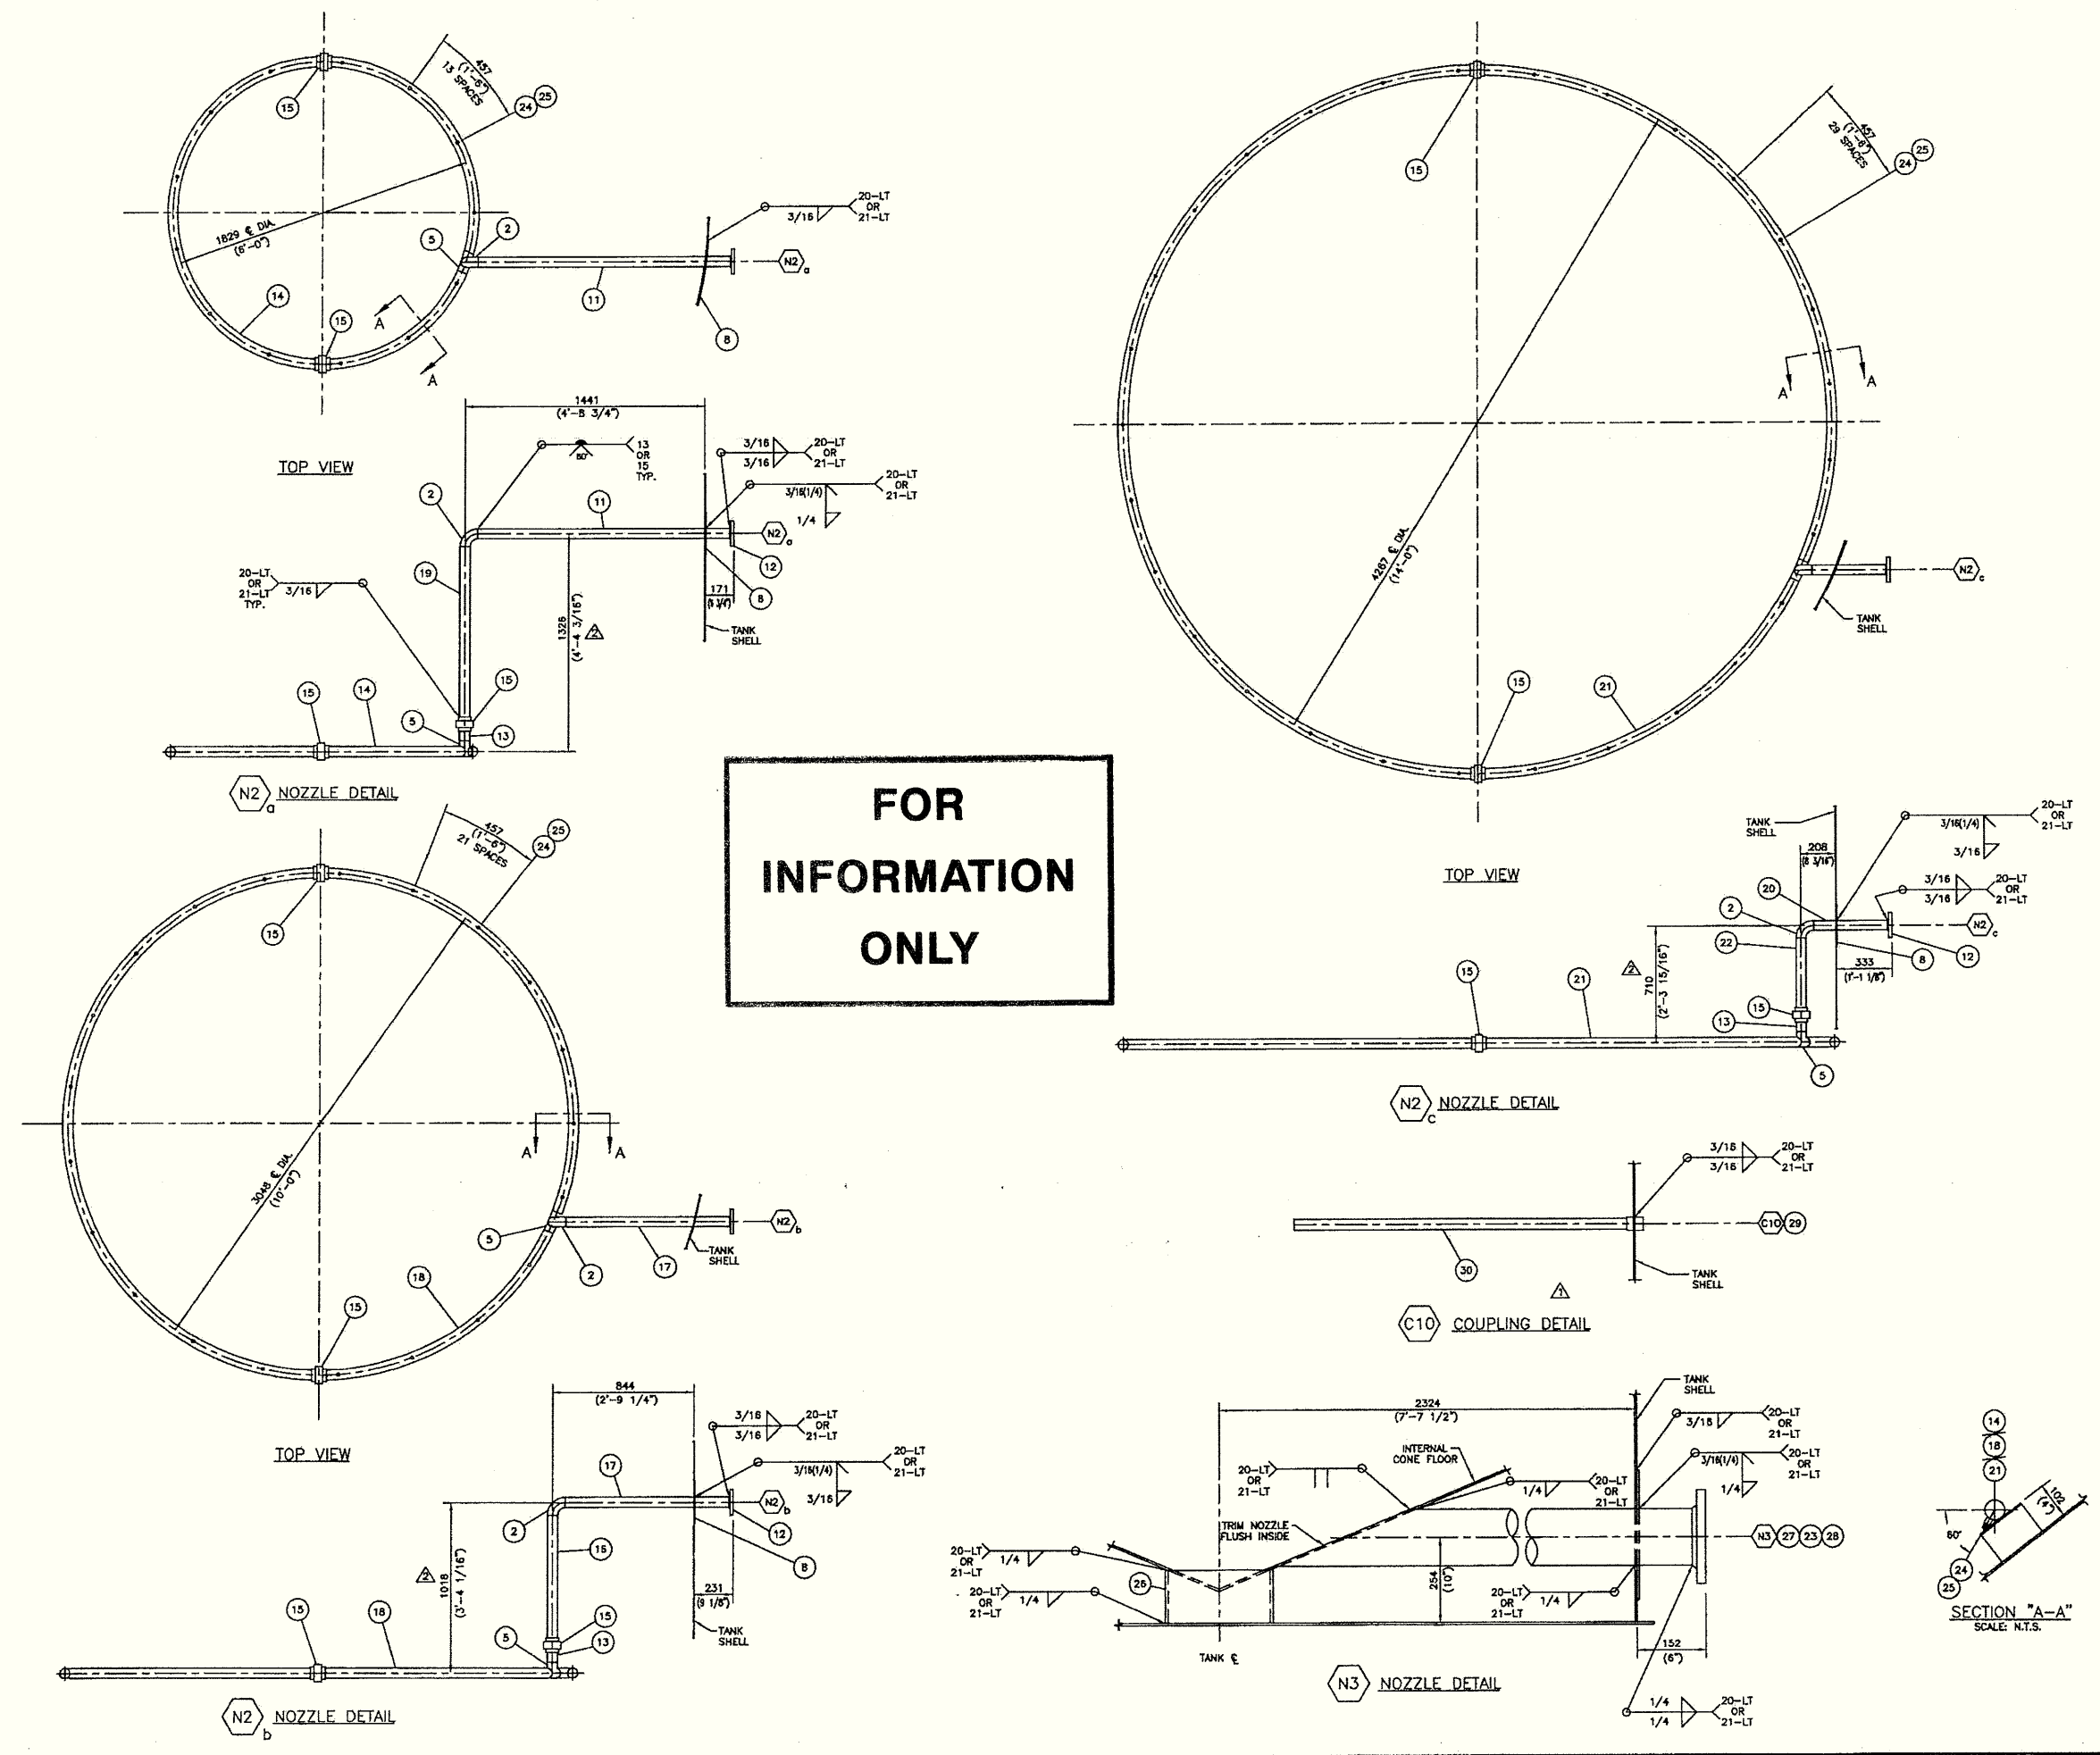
457
(1'-6")
13 SPACES
24
25
15
1829 ℄ DIA.
(6'-0")
5
2
3/16
20-LT
OR
21-LT
N2 a
11
14
15
A
A
8
TOP VIEW
1441
(4'-8 3/4")
60°
13
OR
15
TYP.
3/16
3/16
20-LT
OR
21-LT
20-LT
OR
21-LT
3/16(1/4)
1/4
2
11
N2 a
12
20-LT
OR
21-LT
TYP.
3/16
19
1326
(4'-4 3/16")
2
171
(6 3/4")
8
TANK
SHELL
15
14
15
5
13
N2 a NOZZLE DETAIL

457
(1'-6")
29 SPACES
24
25
15
A
A
4267 ℄ DIA.
(14'-0")
N2 c
TANK
SHELL
15
21
TOP VIEW

FOR
INFORMATION
ONLY

TANK
SHELL
3/16(1/4)
20-LT
OR
21-LT
3/16
208
(8 3/16")
20
3/16
3/16
20-LT
OR
21-LT
2
N2 c
22
12
8
333
(1'-1 1/8")
2
710
(2'-3 15/16")
15
21
15
13
5
N2 c NOZZLE DETAIL

457
(1'-6")
21 SPACES
24
25
15
A
A
3048 ℄ DIA.
(10'-0")
5
N2 b
TANK
SHELL
2
17
18
15
TOP VIEW

844
(2'-9 1/4")
3/16
3/16
20-LT
OR
21-LT
20-LT
OR
21-LT
3/16(1/4)
3/16
17
N2 b
2
12
15
8
2
1018
(3'-4 1/16")
231
(9 1/8")
TANK
SHELL
15
18
15
5
13
N2 b NOZZLE DETAIL

3/16
3/16
20-LT
OR
21-LT
C10 29
30
TANK
SHELL
1
C10 COUPLING DETAIL

2324
(7'-7 1/2")
TANK
SHELL
3/16
20-LT
OR
21-LT
INTERNAL
CONE FLOOR
20-LT
OR
21-LT
1/4
20-LT
OR
21-LT
3/16(1/4)
20-LT
OR
21-LT
1/4
TRIM NOZZLE
FLUSH INSIDE
20-LT
OR
21-LT
1/4
N3 27 23 28
26
254
(10")
20-LT
OR
21-LT
1/4
20-LT
OR
21-LT
1/4
TANK ℄
152
(6")
N3 NOZZLE DETAIL
1/4
1/4
20-LT
OR
21-LT

14
18
21
102
(4")
60°
24
25
SECTION "A-A"
SCALE: N.T.S.